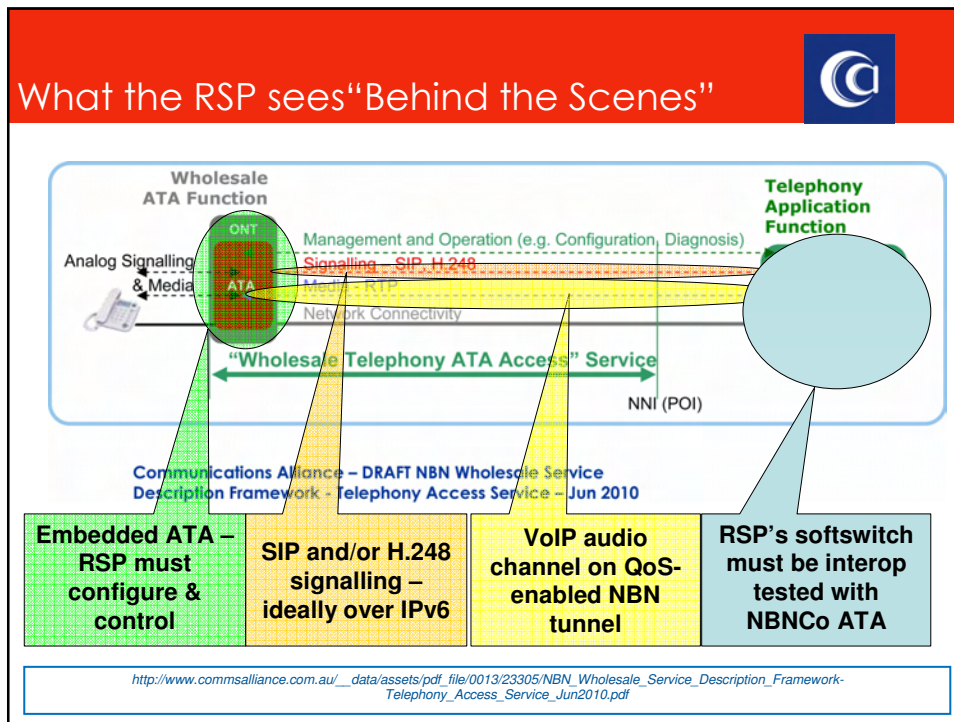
What the RSP sees“Behind the Scenes”

Wholesale ATA Function

ONT

ATA

Telephony Application Function

Analog Signalling & Media

Management and Operation (e.g. Configuration, Diagnosis)

Signalling - SIP, H.248

Media - RTP

Network Connectivity

“Wholesale Telephony ATA Access” Service

NNI (POI)

Communications Alliance – DRAFT NBN Wholesale Service Description Framework - Telephony Access Service – Jun 2010

Embedded ATA – RSP must configure & control

SIP and/or H.248 signalling – ideally over IPv6

VoIP audio channel on QoS-enabled NBN tunnel

RSP’s softswitch must be interop tested with NBNCo ATA

http://www.commsalliance.com.au/__data/assets/pdf_file/0013/23305/NBN_Wholesale_Service_Description_Framework-Telephony_Access_Service_Jun2010.pdf